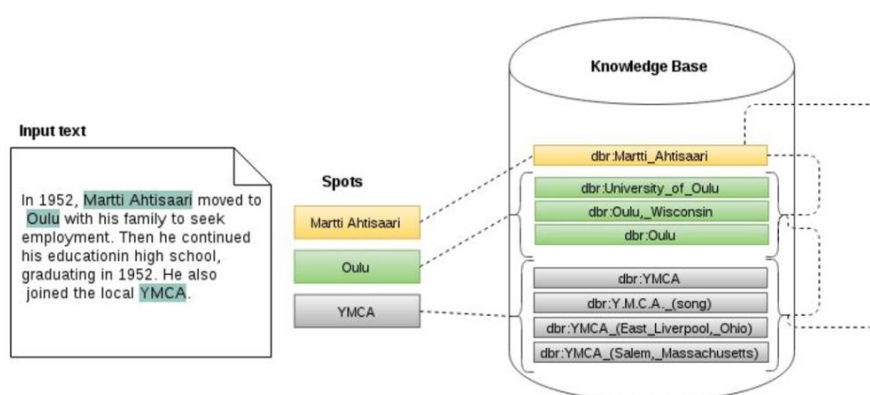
Input text

In 1952, Martti Ahtisaari moved to Oulu with his family to seek employment. Then he continued his educationin high school, graduating in 1952. He also joined the local YMCA.

Spots

Martti Ahtisaari

Oulu

YMCA

Knowledge Base

dbr:Martti_Ahtisaari

dbr:University_of_Oulu

dbr:Oulu,_Wisconsin

dbr:Oulu

dbr:YMCA

dbr:Y.M.C.A._(song)

dbr:YMCA_(East_Liverpool,_Ohio)

dbr:YMCA_(Salem,_Massachusetts)